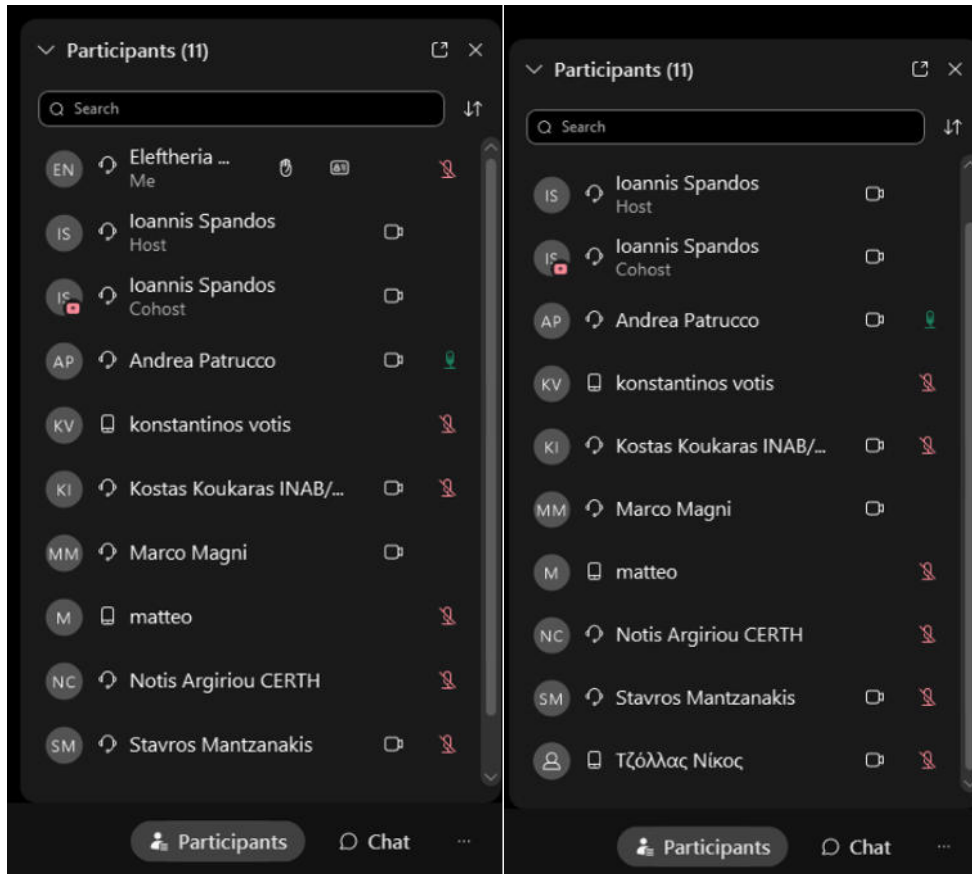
Participants (11)

Search

EN Eleftheria ...
Me

IS Ioannis Spandos
Host

IS Ioannis Spandos
Cohost

AP Andrea Patrucco

KV konstantinos votis

KI Kostas Koukaras INAB/...

MM Marco Magni

M matteo

NC Notis Argiriou CERTH

SM Stavros Mantzanakis

Participants Chat ...

Participants (11)

Search

IS Ioannis Spandos
Host

IS Ioannis Spandos
Cohost

AP Andrea Patrucco

KV konstantinos votis

KI Kostas Koukaras INAB/...

MM Marco Magni

M matteo

NC Notis Argiriou CERTH

SM Stavros Mantzanakis

Τζόλλας Νίκος

Participants Chat ...